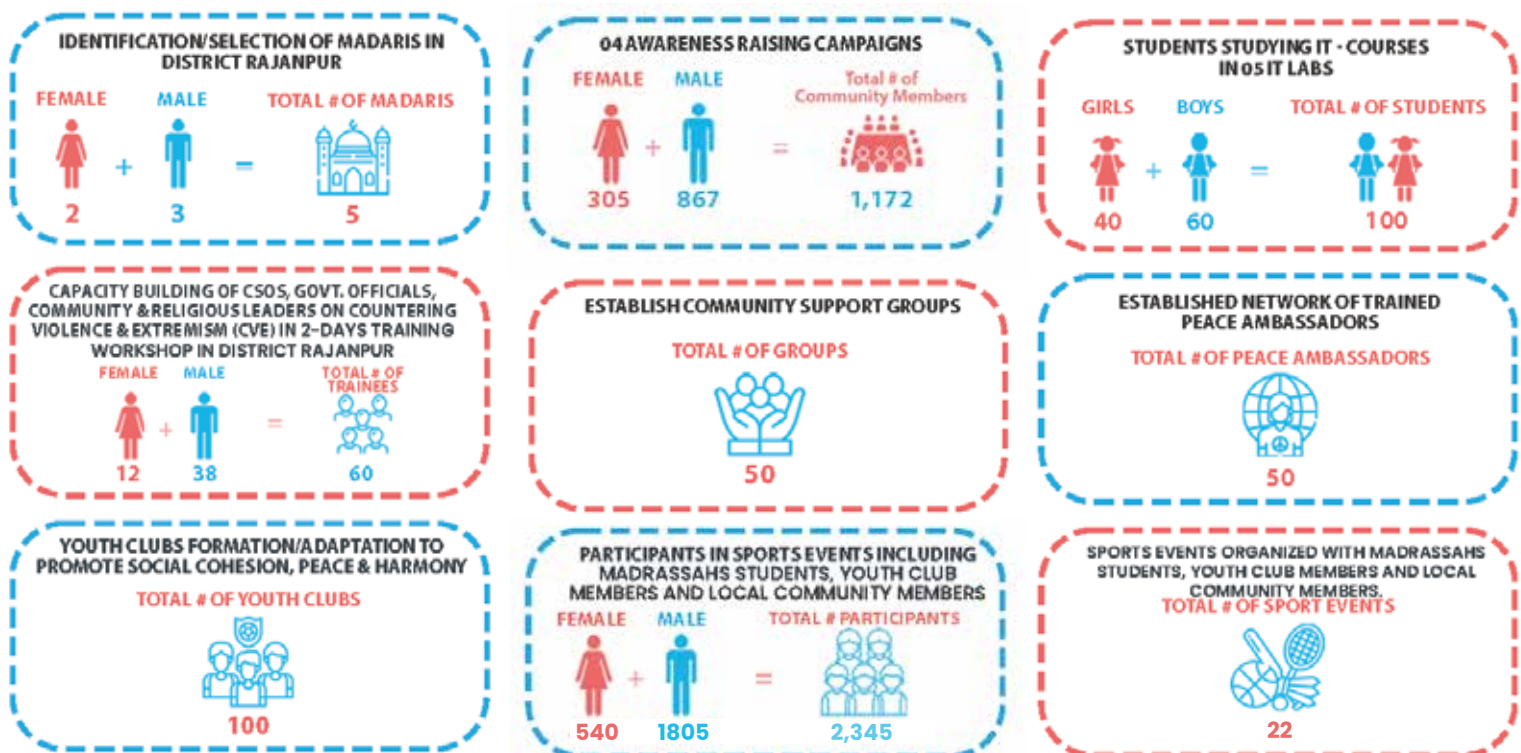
IDENTIFICATION/SELECTION OF MADARIS IN DISTRICT RAJANPUR

FEMALE + MALE = TOTAL # OF MADARIS

2 3 5

04 AWARENESS RAISING CAMPAIGNS

FEMALE + MALE = Total # of Community Members

305 867 1,172

STUDENTS STUDYING IT - COURSES IN 05 IT LABS

GIRLS + BOYS = TOTAL # OF STUDENTS

40 60 100

CAPACITY BUILDING OF CSOS, GOVT. OFFICIALS, COMMUNITY & RELIGIOUS LEADERS ON COUNTERING VIOLENCE & EXTREMISM (CVE) IN 2-DAYS TRAINING WORKSHOP IN DISTRICT RAJANPUR

FEMALE + MALE = TOTAL # OF TRAINEES

12 38 60

ESTABLISH COMMUNITY SUPPORT GROUPS

TOTAL # OF GROUPS

50

ESTABLISHED NETWORK OF TRAINED PEACE AMBASSADORS

TOTAL # OF PEACE AMBASSADORS

50

YOUTH CLUBS FORMATION/ADAPTATION TO PROMOTE SOCIAL COHESION, PEACE & HARMONY

TOTAL # OF YOUTH CLUBS

100

PARTICIPANTS IN SPORTS EVENTS INCLUDING MADRASSAHS STUDENTS, YOUTH CLUB MEMBERS AND LOCAL COMMUNITY MEMBERS

FEMALE + MALE = TOTAL # PARTICIPANTS

540 1805 2,345

SPORTS EVENTS ORGANIZED WITH MADRASSAHS STUDENTS, YOUTH CLUB MEMBERS AND LOCAL COMMUNITY MEMBERS.

TOTAL # OF SPORT EVENTS

22